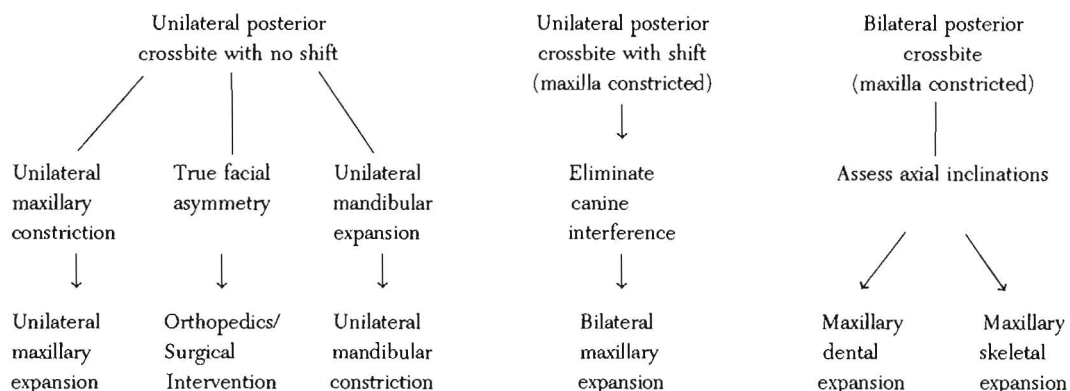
Unilateral posterior crossbite with no shift

Unilateral maxillary constriction

Unilateral maxillary expansion

True facial asymmetry

Orthopedics/ Surgical Intervention

Unilateral mandibular expansion

Unilateral mandibular constriction

Unilateral posterior crossbite with shift (maxilla constricted)

Eliminate canine interference

Bilateral maxillary expansion

Bilateral posterior crossbite (maxilla constricted)

Assess axial inclinations

Maxillary dental expansion

Maxillary skeletal expansion